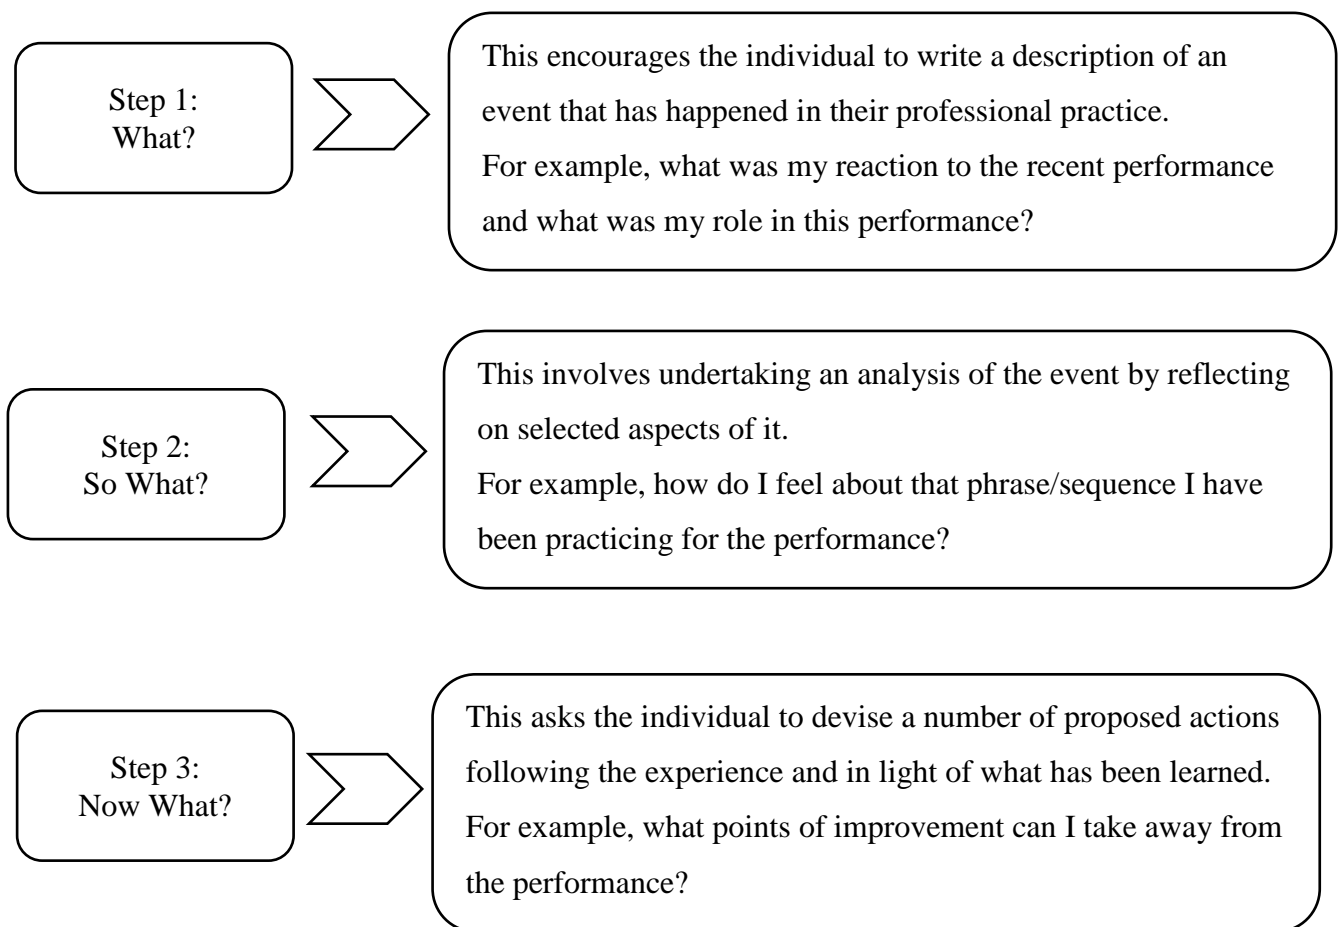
Step 1:
What?

This encourages the individual to write a description of an event that has happened in their professional practice.
For example, what was my reaction to the recent performance and what was my role in this performance?

Step 2:
So What?

This involves undertaking an analysis of the event by reflecting on selected aspects of it.
For example, how do I feel about that phrase/sequence I have been practicing for the performance?

Step 3:
Now What?

This asks the individual to devise a number of proposed actions following the experience and in light of what has been learned.
For example, what points of improvement can I take away from the performance?